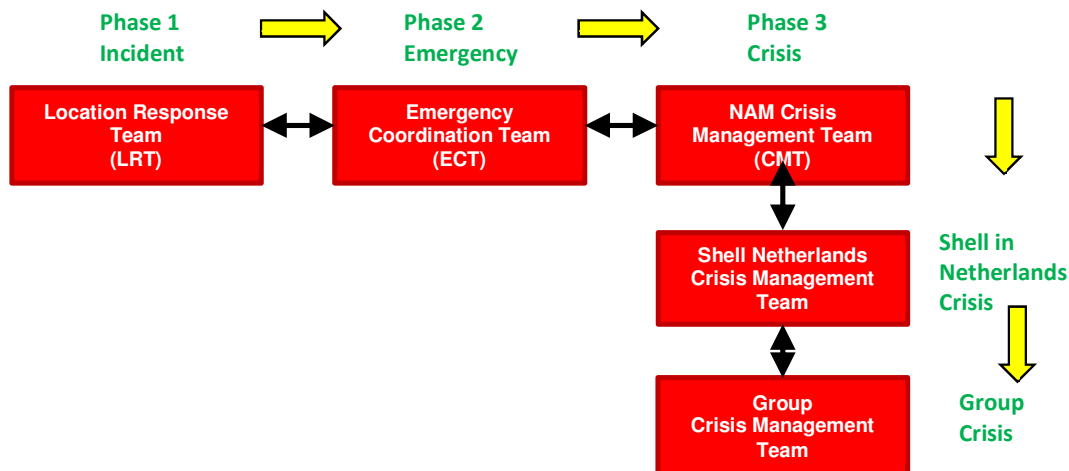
Phase 1
Incident

Phase 2
Emergency

Phase 3
Crisis

Location Response Team
(LRT)

Emergency Coordination Team
(ECT)

NAM Crisis Management Team
(CMT)

Shell Netherlands Crisis Management Team

Shell in Netherlands Crisis

Group Crisis Management Team

Group Crisis